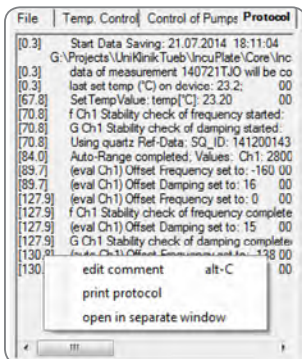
File | Temp. Control | Control of Pumps | Protocol

[0.3] Start Data Saving: 21.07.2014 18:11:04
G:\Projects\UniKlinikTueb\IncuPlate\Core\Inc
[0.3] data of measurement 140721TJO will be co
[0.3] last set temp (°C) on device: 23.2; 00
[67.8] SetTempValue: temp[°C]: 23.20 00
[70.8] f Ch1 Stability check of frequency started: 00
[70.8] G Ch1 Stability check of damping started: 00
[70.8] Using quartz Ref-Data: SQ_ID: 141200143
[84.0] Auto-Range completed; Values: Ch1: 2800
[89.7] (eval Ch1) Offset Frequency set to: -160 00
[89.7] (eval Ch1) Offset Damping set to: 16 00
[127.9] (eval Ch1) Offset Frequency set to: 0 00
[127.9] f Ch1 Stability check of frequency complete
[127.9] (eval Ch1) Offset Damping set to: 15 00
[127.9] G Ch1 Stability check of damping complete
[130.8] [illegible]
[130.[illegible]

edit comment alt-C
print protocol
open in separate window

III